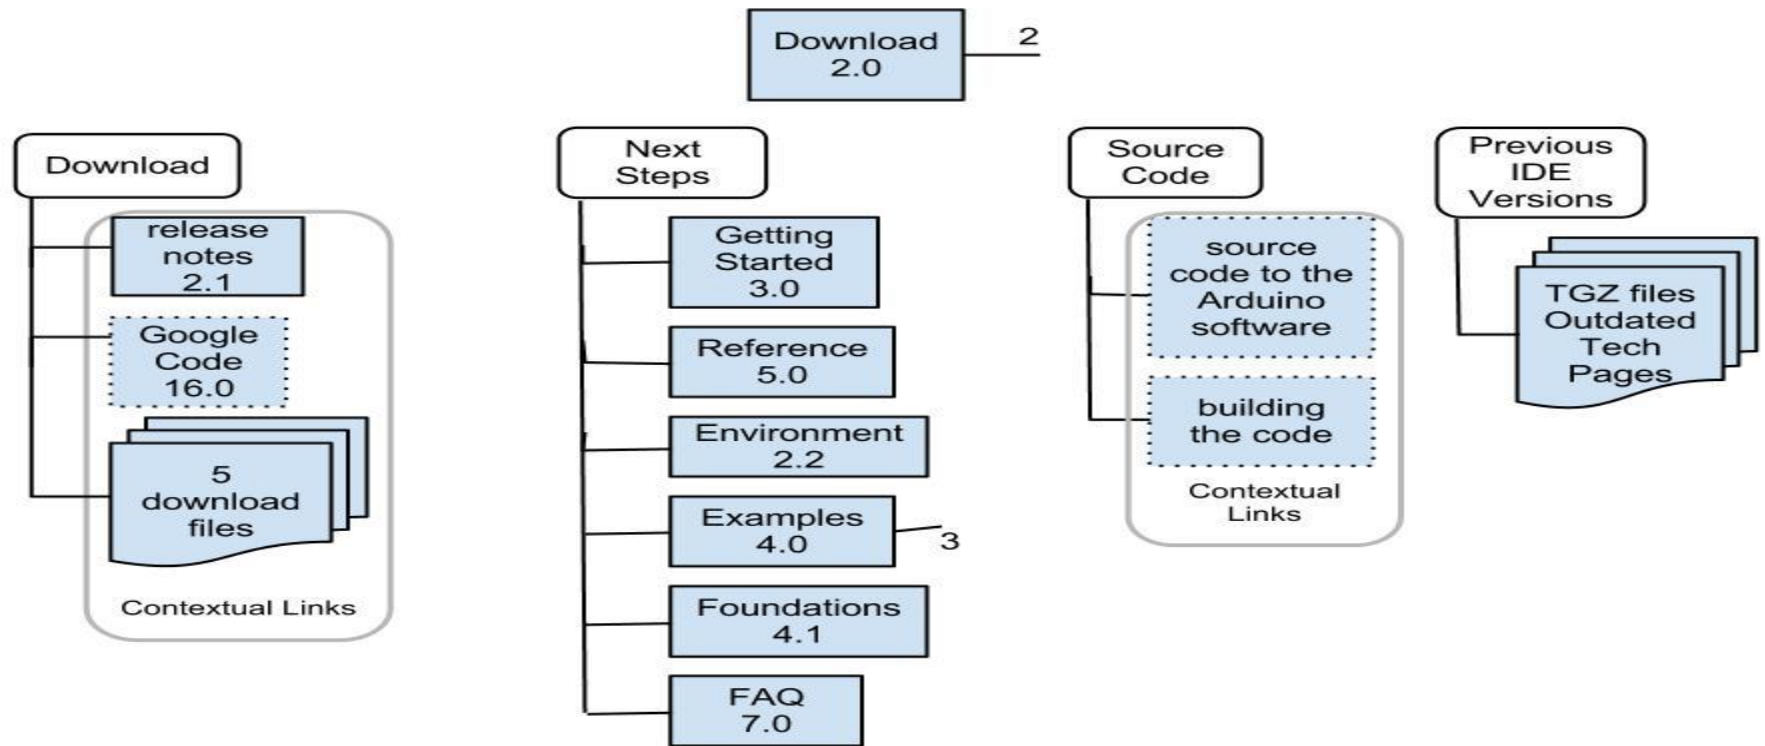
Download 2.0

2

Download

release notes 2.1

Google Code 16.0

5 download files

Contextual Links

Next Steps

Getting Started 3.0

Reference 5.0

Environment 2.2

Examples 4.0

3

Foundations 4.1

FAQ 7.0

Source Code

source code to the Arduino software

building the code

Contextual Links

Previous IDE Versions

TGZ files Outdated Tech Pages